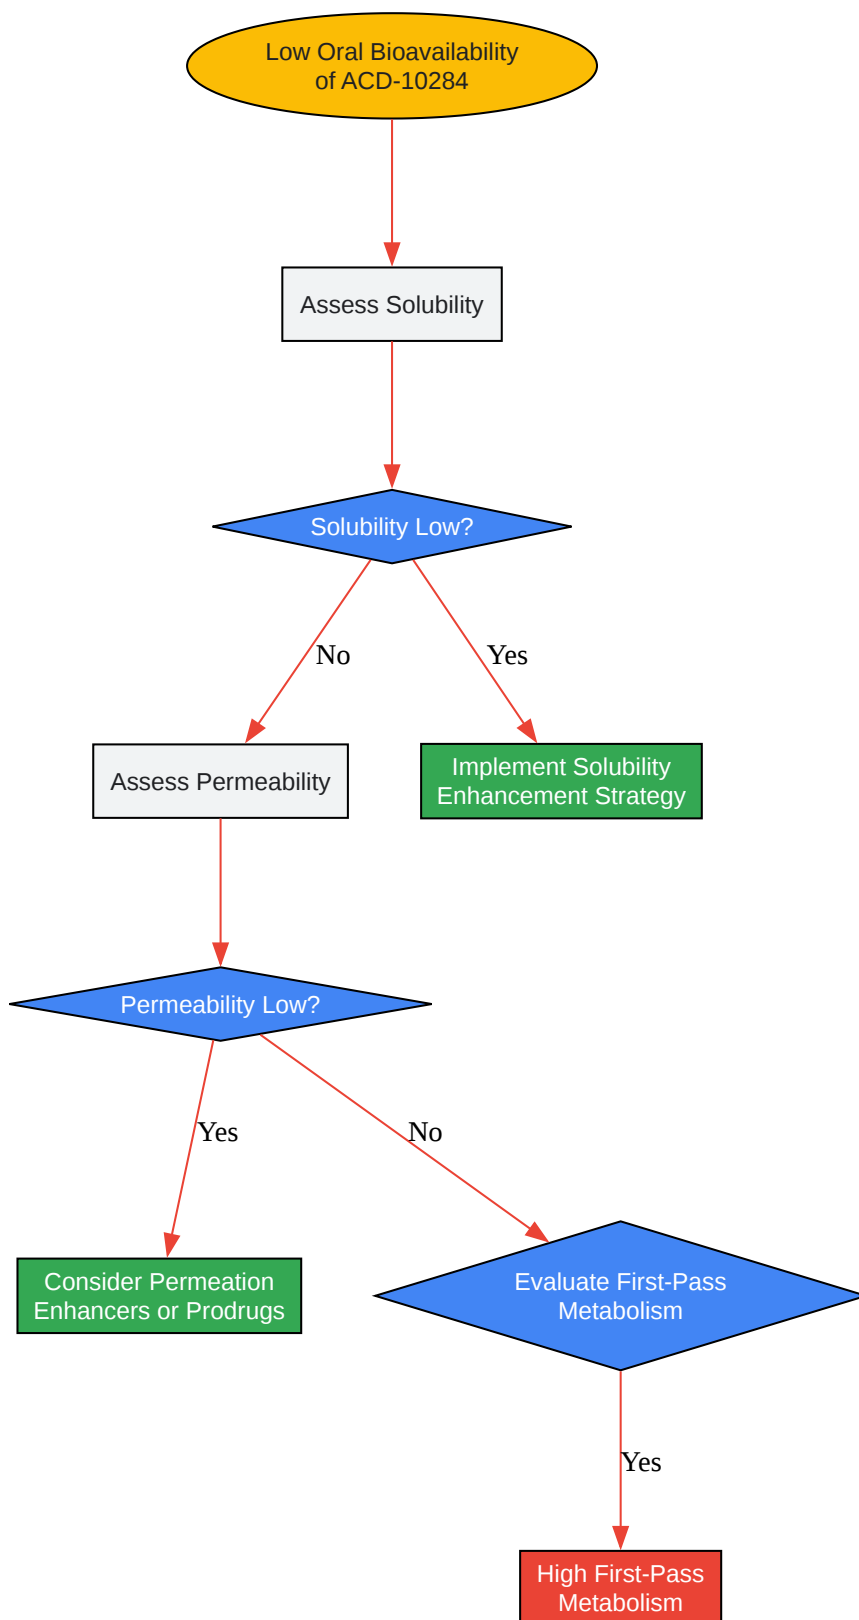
Low Oral Bioavailability of ACD-10284

Assess Solubility

Solubility Low?

No

Yes

Assess Permeability

Implement Solubility Enhancement Strategy

Permeability Low?

Yes

No

Consider Permeation Enhancers or Prodrugs

Evaluate First-Pass Metabolism

Yes

High First-Pass Metabolism